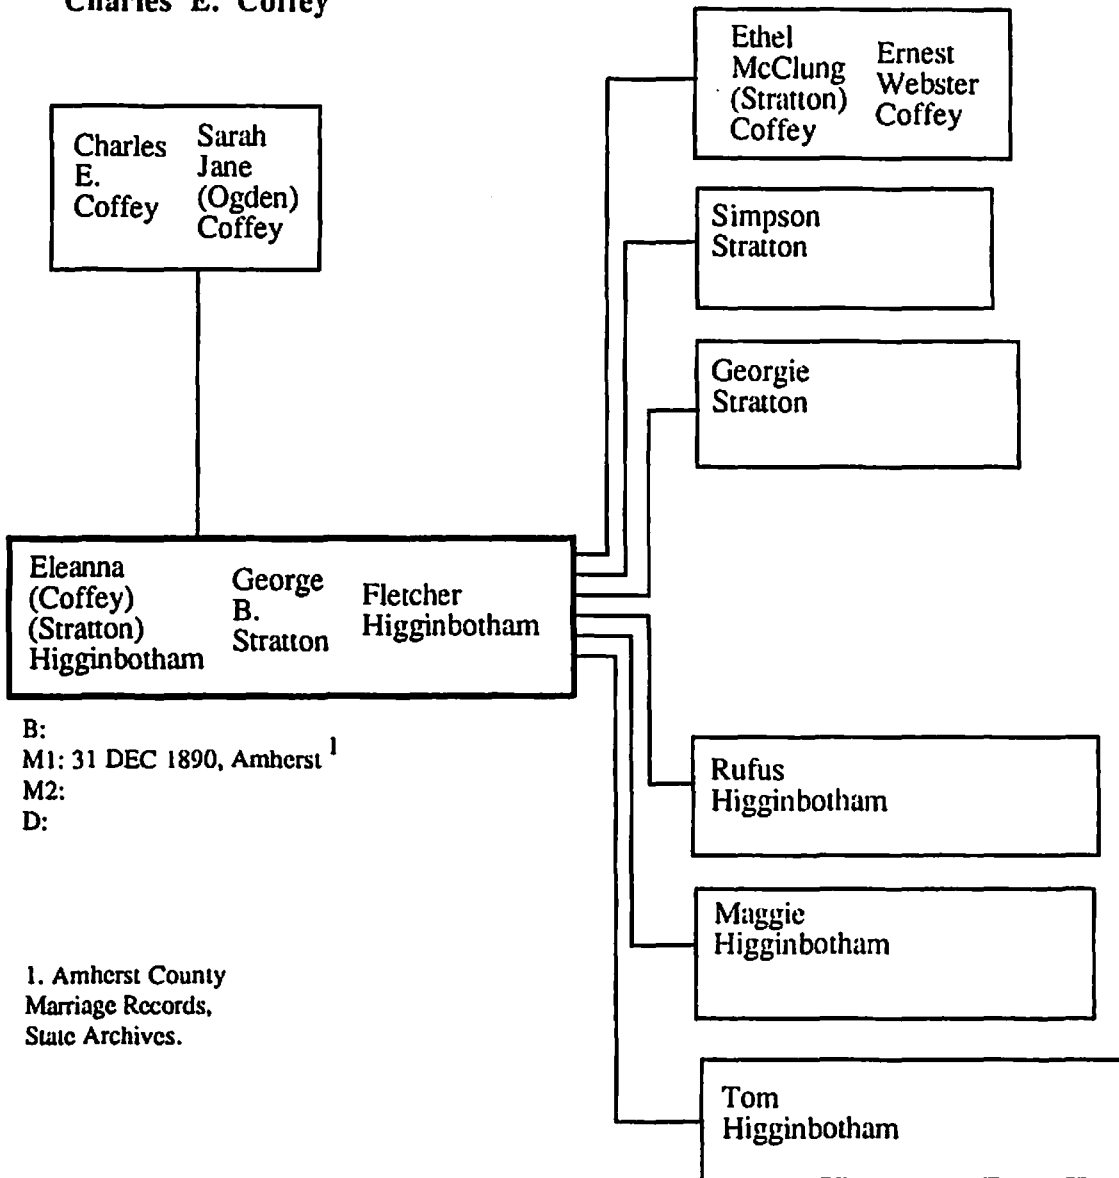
Charles E. Coffey

Charles E. Coffey

Sarah Jane (Ogden) Coffey

Ethel McClung (Stratton) Coffey

Ernest Webster Coffey

Simpson Stratton

Georgie Stratton

Eleanna (Coffey) (Stratton) Higginbotham

George B. Stratton

Fletcher Higginbotham

B:
M1: 31 DEC 1890, Amherst $^{1}$
M2:
D:

Rufus Higginbotham

Maggie Higginbotham

1. Amherst County Marriage Records, State Archives.

Tom Higginbotham